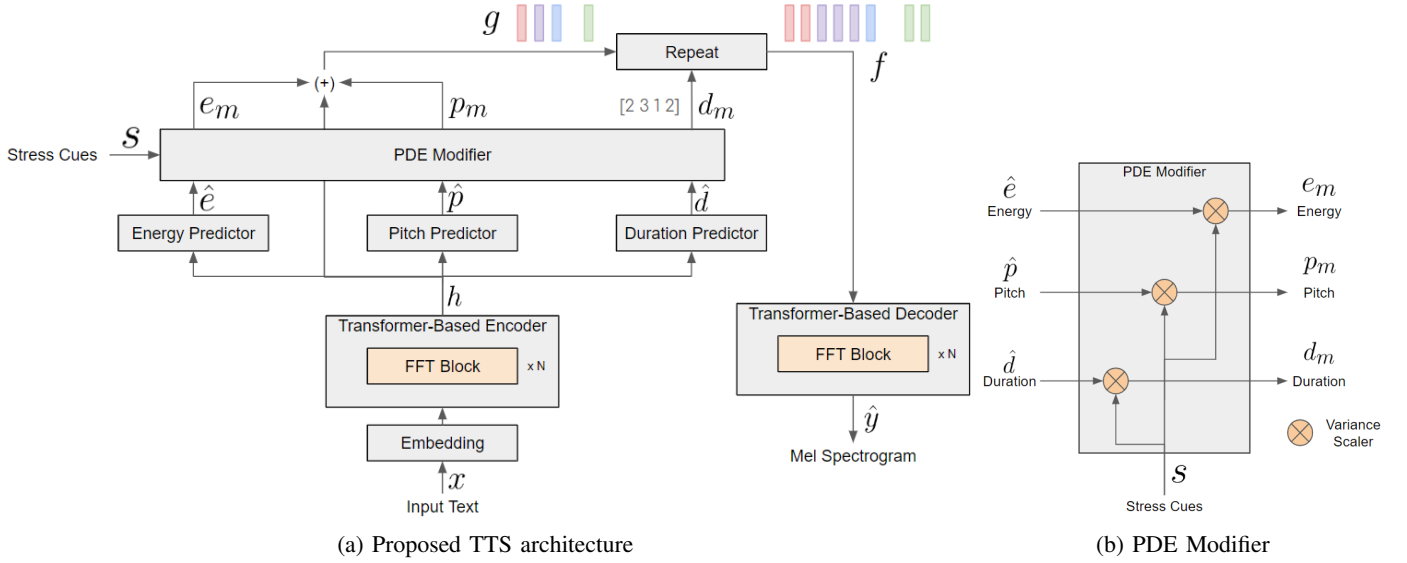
$g$

Repeat

$f$

(+)

$e_m$

$p_m$

[2 3 1 2]

$d_m$

Stress Cues

$s$

PDE Modifier

$\hat{e}$

$\hat{p}$

$\hat{d}$

Energy Predictor

Pitch Predictor

Duration Predictor

$h$

Transformer-Based Encoder

FFT Block

x N

Embedding

$x$

Input Text

Transformer-Based Decoder

FFT Block

x N

$\hat{y}$

Mel Spectrogram

PDE Modifier

$\hat{e}$

Energy

$e_m$

Energy

$\hat{p}$

Pitch

$p_m$

Pitch

$\hat{d}$

Duration

$d_m$

Duration

Variance Scaler

$s$

Stress Cues

(a) Proposed TTS architecture

(b) PDE Modifier